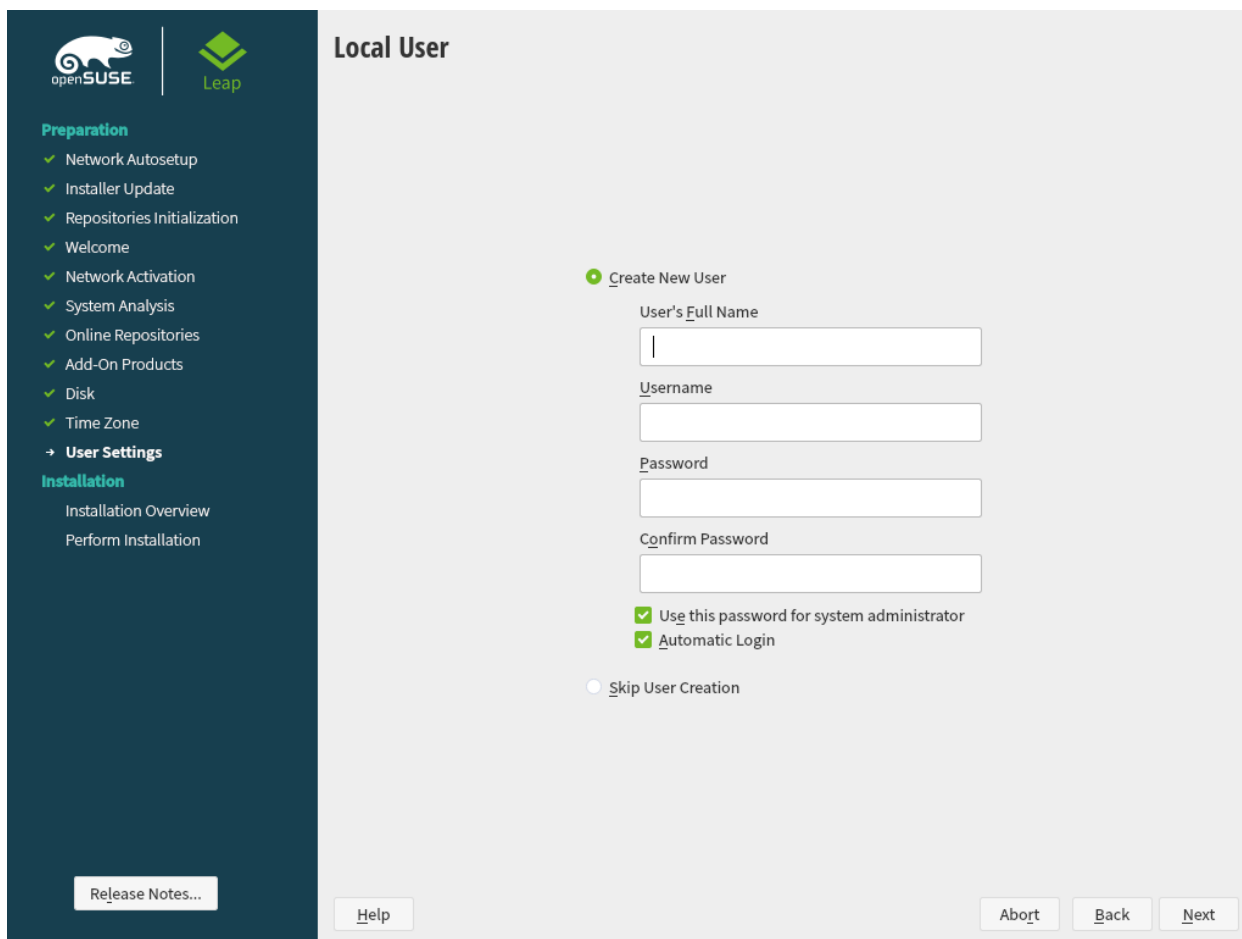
openSUSE

Leap

Preparation
Network Autosetup
Installer Update
Repositories Initialization
Welcome
Network Activation
System Analysis
Online Repositories
Add-On Products
Disk
Time Zone
User Settings
Installation
Installation Overview
Perform Installation

Release Notes...

Local User

Create New User
User's Full Name
Username
Password
Confirm Password
Use this password for system administrator
Automatic Login
Skip User Creation

Help
Abort
Back
Next